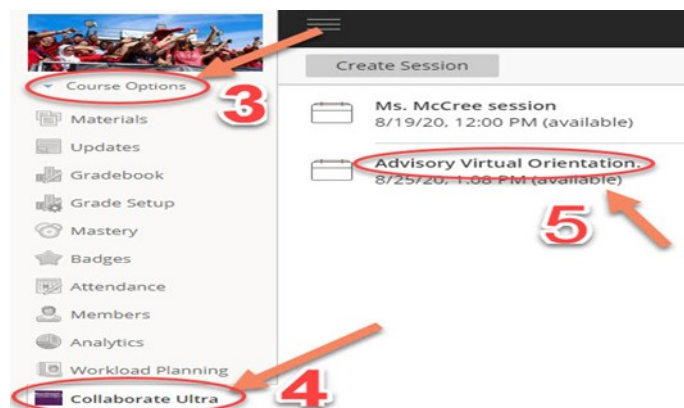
Course Options
3
Materials
Updates
Gradebook
Grade Setup
Mastery
Badges
Attendance
Members
Analytics
Workload Planning
Collaborate Ultra
4

Create Session

Ms. McCree session
8/19/20, 12:00 PM (available)

Advisory Virtual Orientation.
8/25/20, 1:08 PM (available)
5